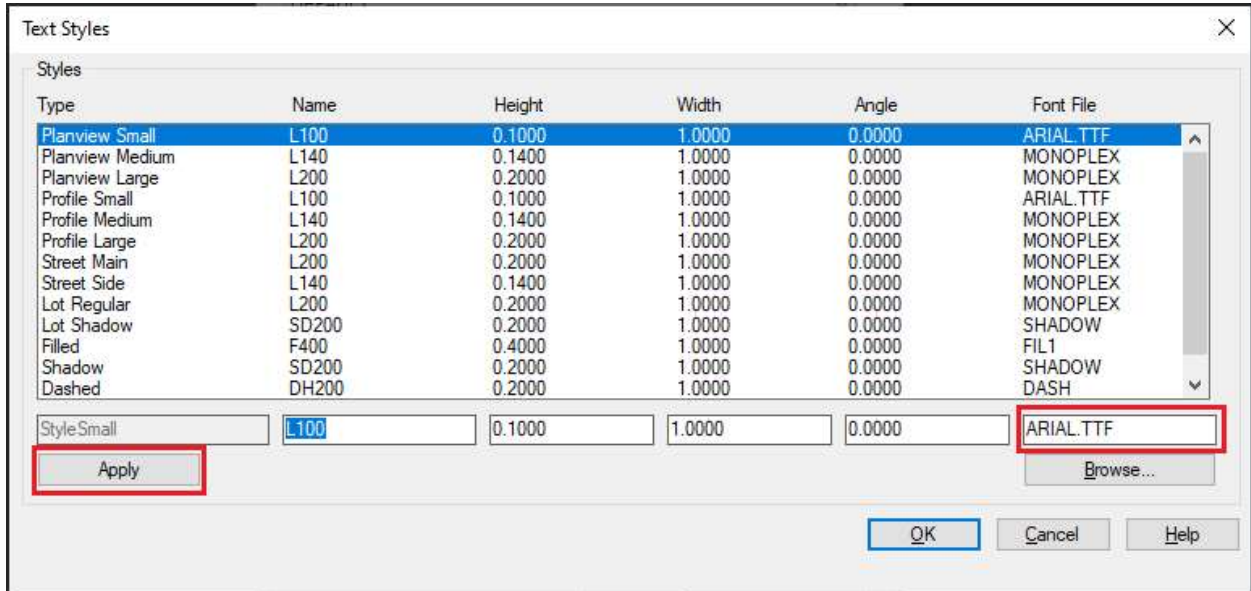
Text Styles

Styles

| Type | Name | Height | Width | Angle | Font File |
|---|---|---|---|---|---|
| Planview Small | L100 | 0.1000 | 1.0000 | 0.0000 | ARIAL.TTF |
| Planview Medium | L140 | 0.1400 | 1.0000 | 0.0000 | MONOPLEX |
| Planview Large | L200 | 0.2000 | 1.0000 | 0.0000 | MONOPLEX |
| Profile Small | L100 | 0.1000 | 1.0000 | 0.0000 | ARIAL.TTF |
| Profile Medium | L140 | 0.1400 | 1.0000 | 0.0000 | MONOPLEX |
| Profile Large | L200 | 0.2000 | 1.0000 | 0.0000 | MONOPLEX |
| Street Main | L200 | 0.2000 | 1.0000 | 0.0000 | MONOPLEX |
| Street Side | L140 | 0.1400 | 1.0000 | 0.0000 | MONOPLEX |
| Lot Regular | L200 | 0.2000 | 1.0000 | 0.0000 | MONOPLEX |
| Lot Shadow | SD200 | 0.2000 | 1.0000 | 0.0000 | SHADOW |
| Filled | F400 | 0.4000 | 1.0000 | 0.0000 | FIL1 |
| Shadow | SD200 | 0.2000 | 1.0000 | 0.0000 | SHADOW |
| Dashed | DH200 | 0.2000 | 1.0000 | 0.0000 | DASH |

StyleSmall L100 0.1000 1.0000 0.0000 ARIAL.TTF

Apply

Browse...

OK Cancel Help